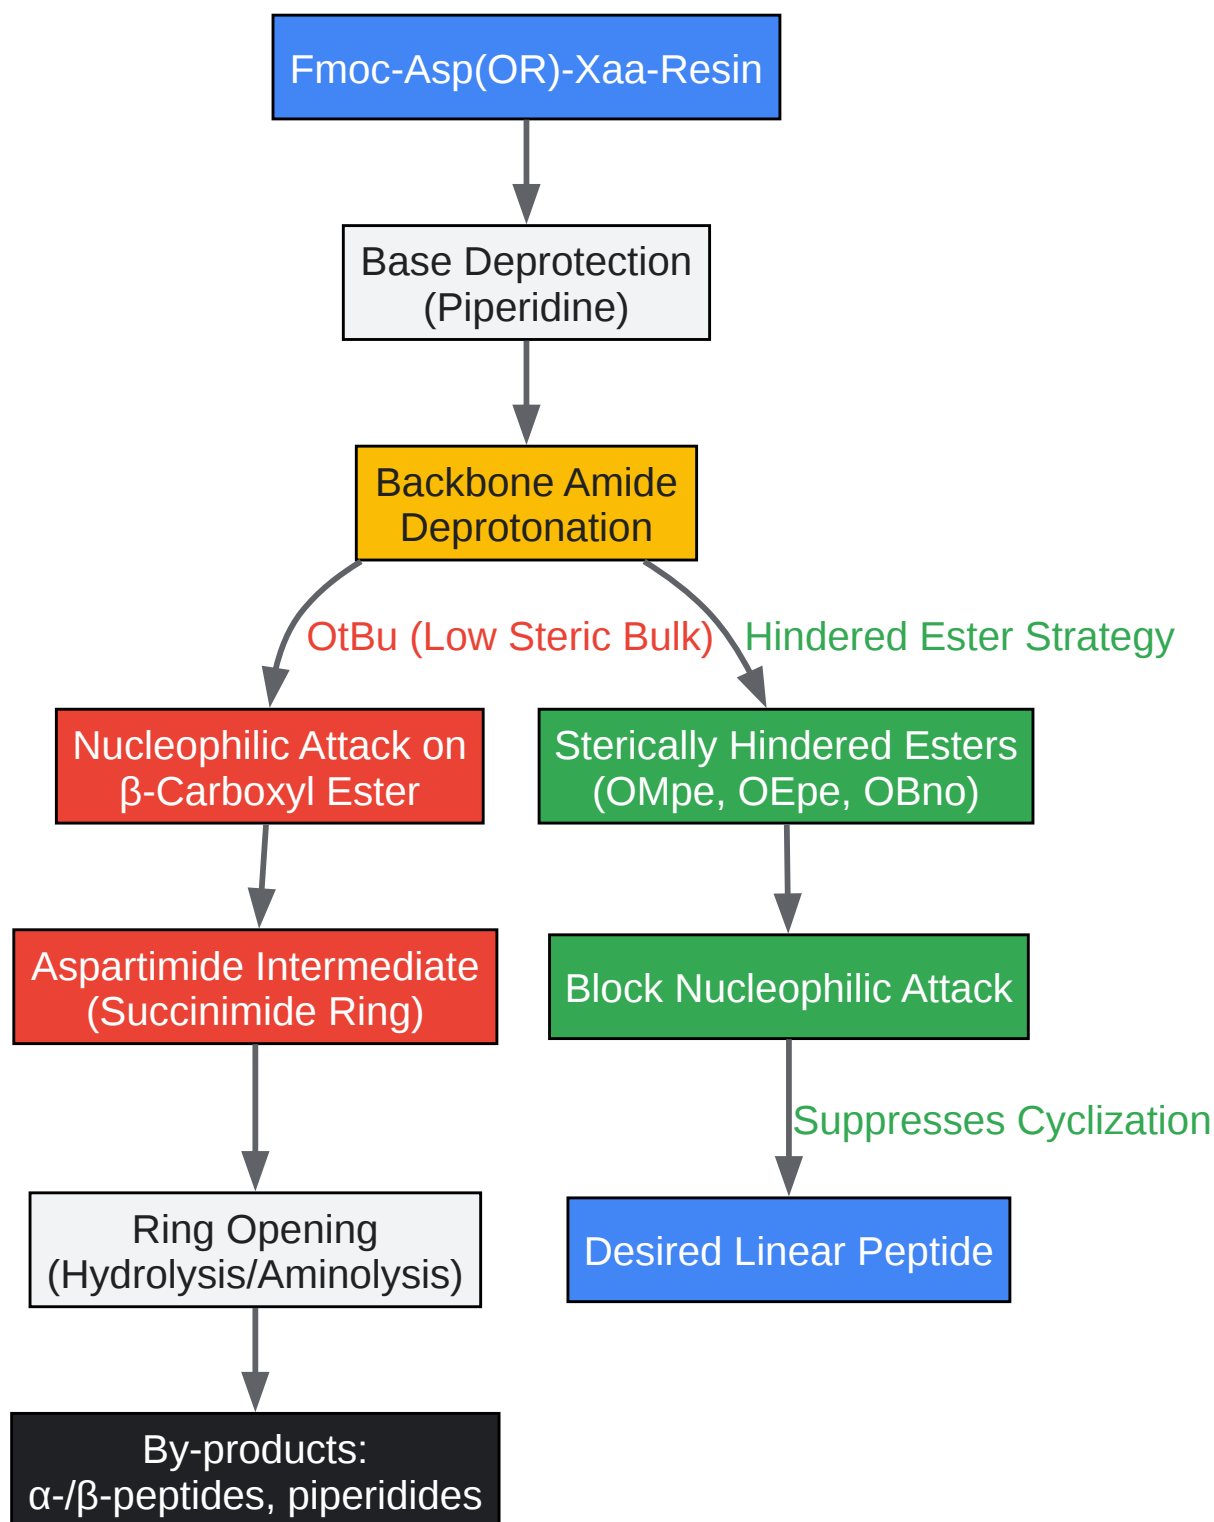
Fmoc-Asp(OR)-Xaa-Resin

Base Deprotection
(Piperidine)

Backbone Amide
Deprotonation

OtBu (Low Steric Bulk)

Hindered Ester Strategy

Nucleophilic Attack on
β-Carboxyl Ester

Aspartimide Intermediate
(Succinimide Ring)

Ring Opening
(Hydrolysis/Aminolysis)

By-products:
α-/β-peptides, piperidides

Sterically Hindered Esters
(OMpe, OEpe, OBno)

Block Nucleophilic Attack

Suppresses Cyclization

Desired Linear Peptide